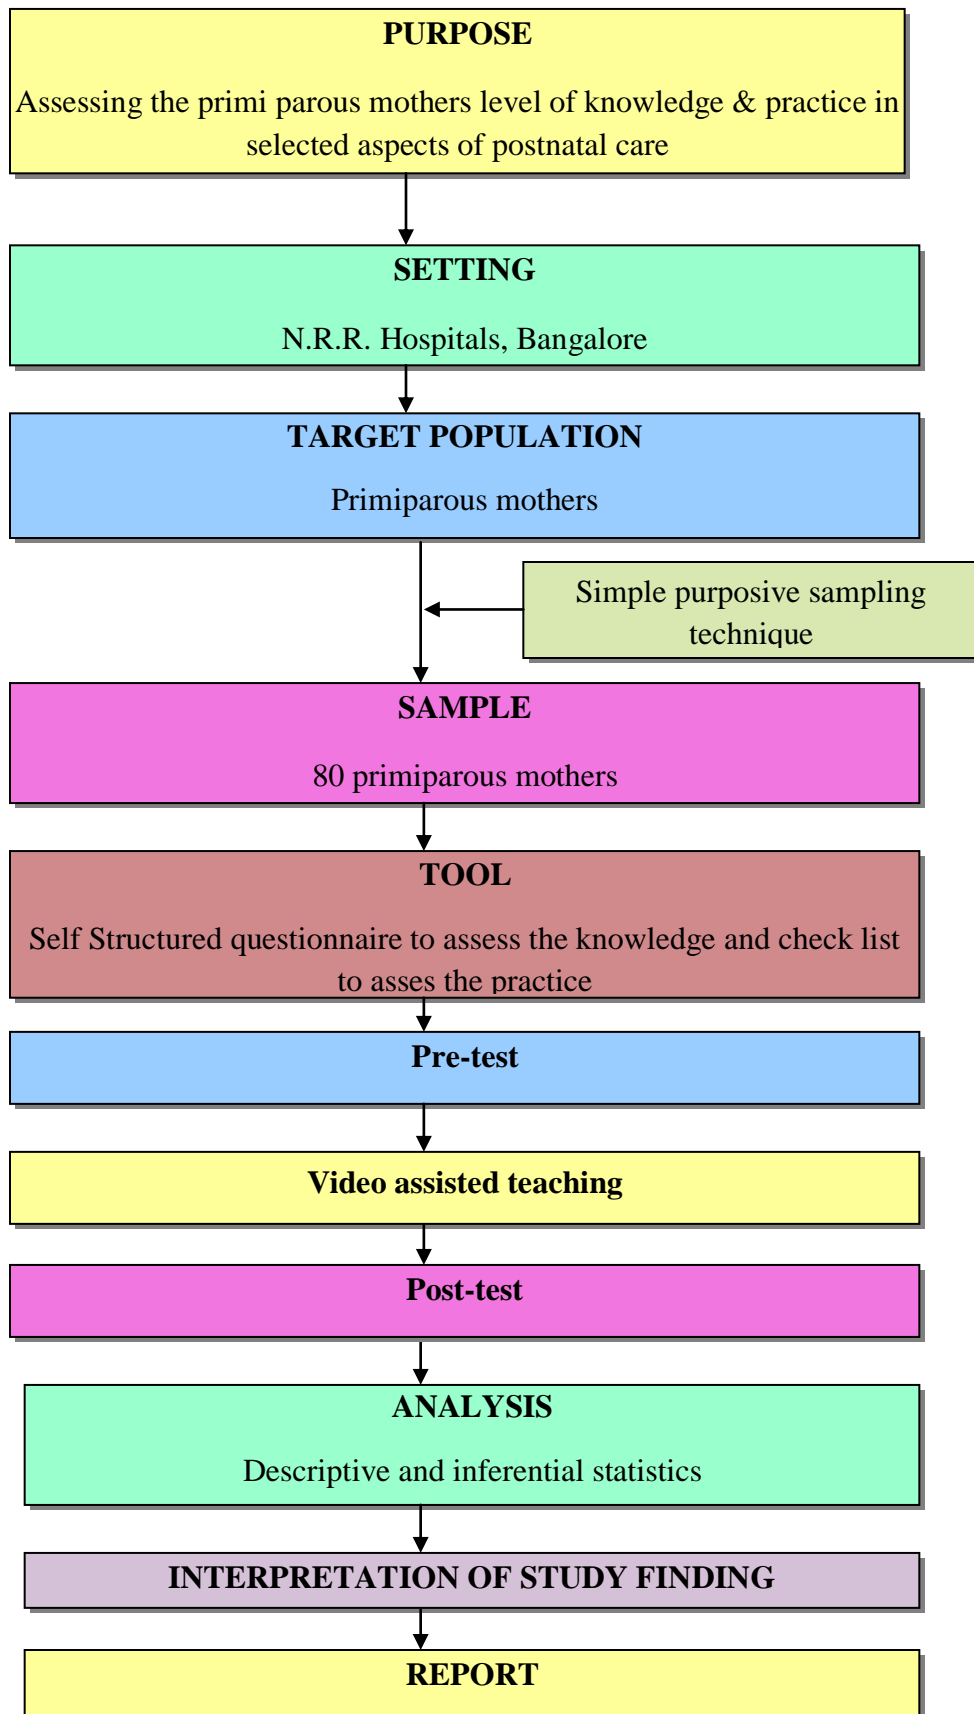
PURPOSE

Assessing the primi parous mothers level of knowledge & practice in selected aspects of postnatal care

SETTING

N.R.R. Hospitals, Bangalore

TARGET POPULATION

Primiparous mothers

Simple purposive sampling technique

SAMPLE

80 primiparous mothers

TOOL

Self Structured questionnaire to assess the knowledge and check list to asses the practice

Pre-test

Video assisted teaching

Post-test

ANALYSIS

Descriptive and inferential statistics

INTERPRETATION OF STUDY FINDING

REPORT